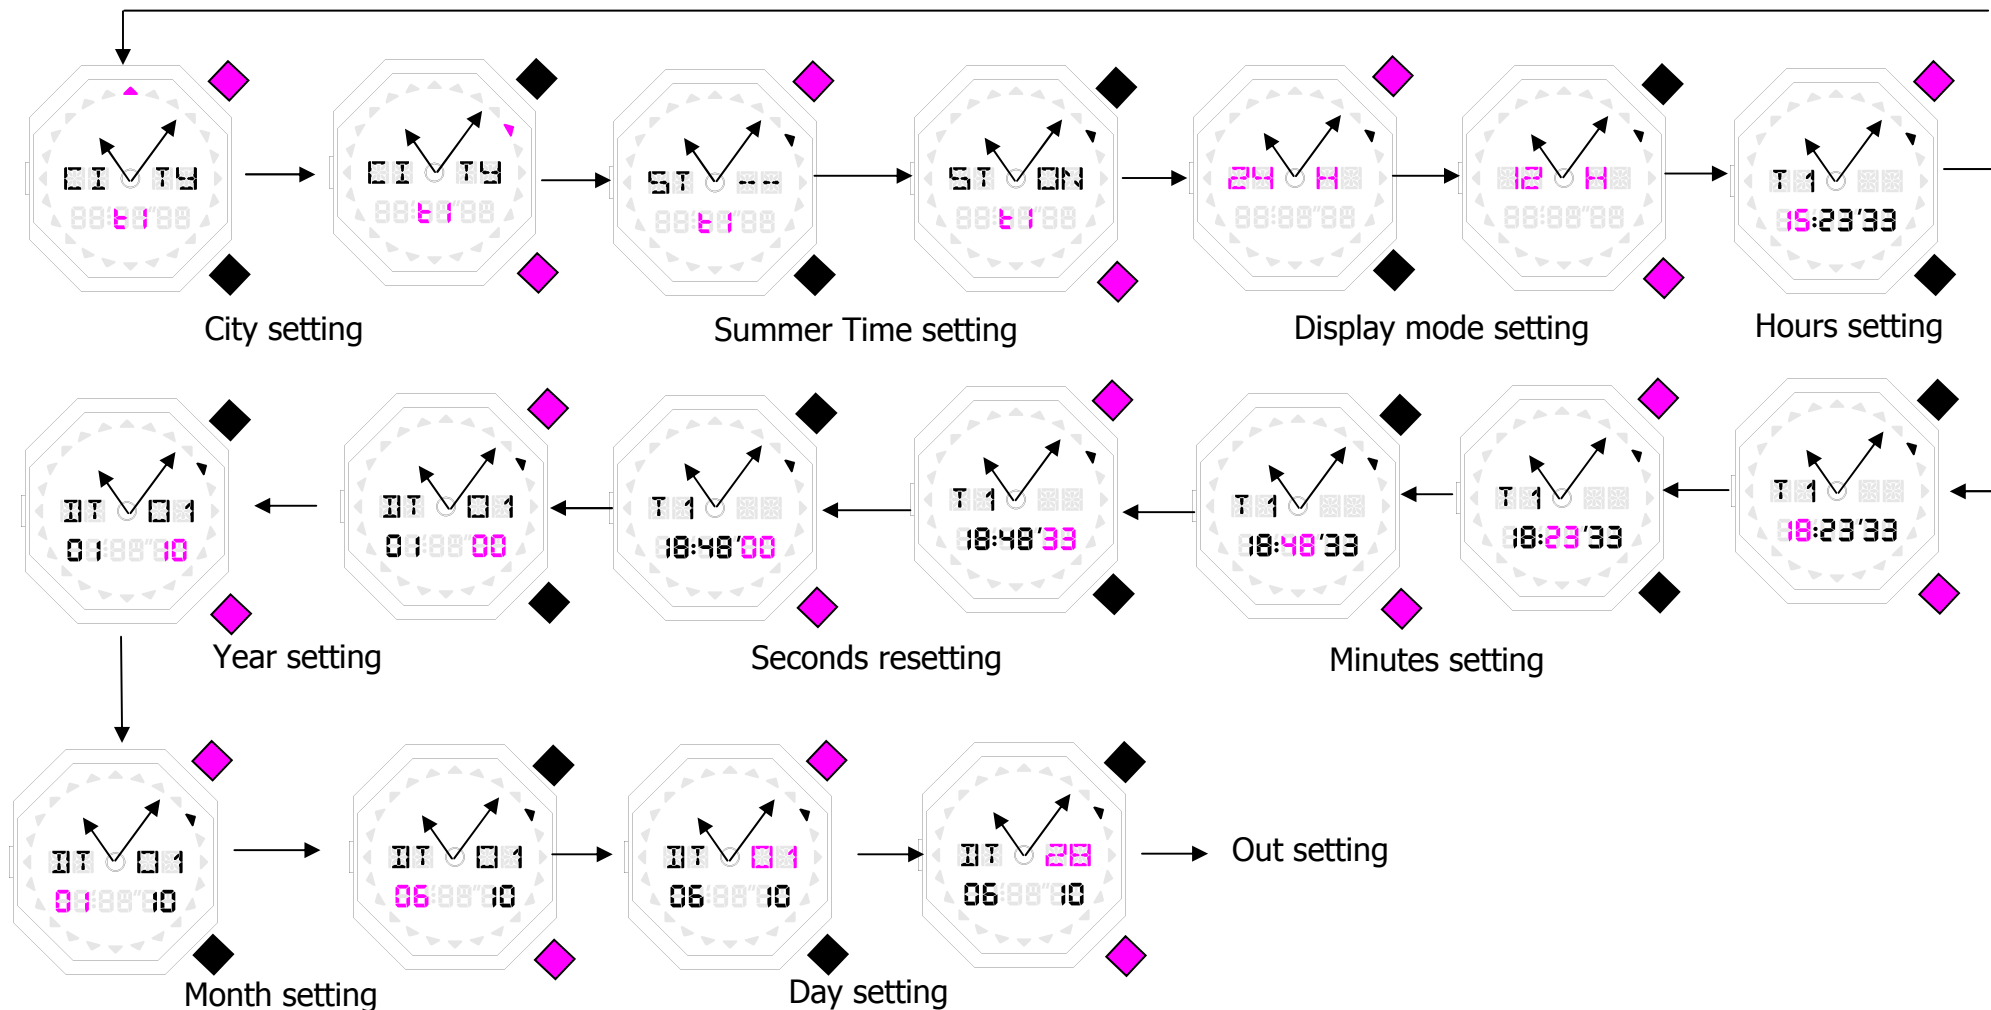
CITY
88 t1 88
City setting

CITY
88 t1 88

ST --
88 t1 88
Summer Time setting

ST ON
88 t1 88

24 H
88:88'88
Display mode setting

12 H
88:88'88

T1
15:23'33
Hours setting

DT 01
01 88 10
Year setting

DT 01
01 88 00

T1
18:48'00
Seconds resetting

T1
18:48'33

T1
18:48'33
Minutes setting

T1
18:23'33

T1
18:23'33

DT 01
01 88 10
Month setting

DT 01
06 88 10

DT 01
06 88 10
Day setting

DT 28
06 88 10

Out setting